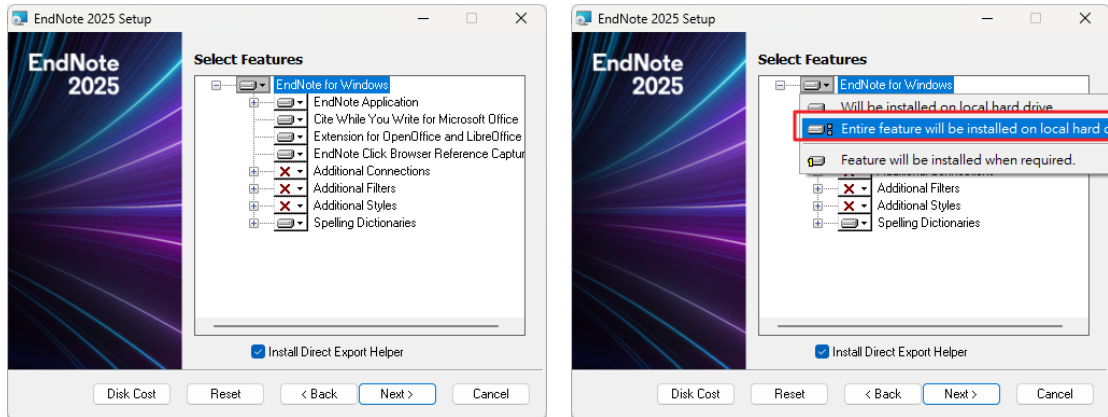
EndNote 2025 Setup

EndNote 2025

Select Features

EndNote for Windows
EndNote Application
Cite While You Write for Microsoft Office
Extension for OpenOffice and LibreOffice
EndNote Click Browser Reference Captur
Additional Connections
Additional Filters
Additional Styles
Spelling Dictionaries

Install Direct Export Helper

Disk Cost Reset < Back Next > Cancel

EndNote 2025 Setup

EndNote 2025

Select Features

EndNote for Windows
Will be installed on local hard drive
Entire feature will be installed on local hard d
Feature will be installed when required.
Additional Filters
Additional Styles
Spelling Dictionaries

Install Direct Export Helper

Disk Cost Reset < Back Next > Cancel